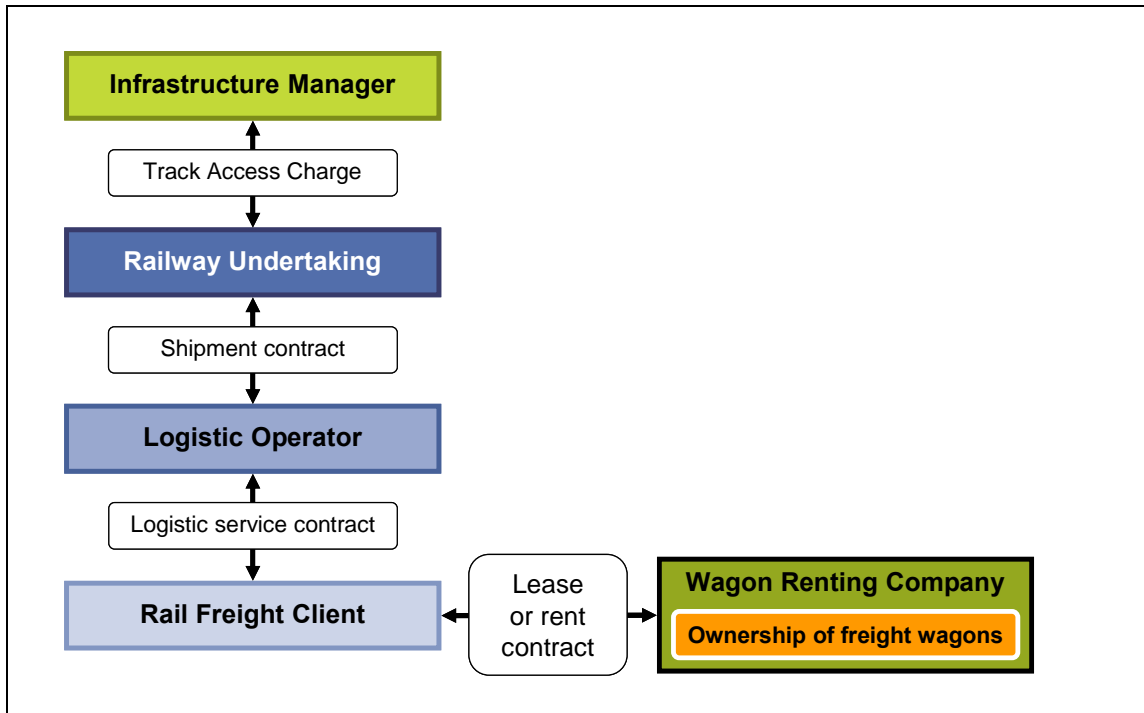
Infrastructure Manager

Track Access Charge

Railway Undertaking

Shipment contract

Logistic Operator

Logistic service contract

Rail Freight Client

Lease or rent contract

Wagon Renting Company

Ownership of freight wagons